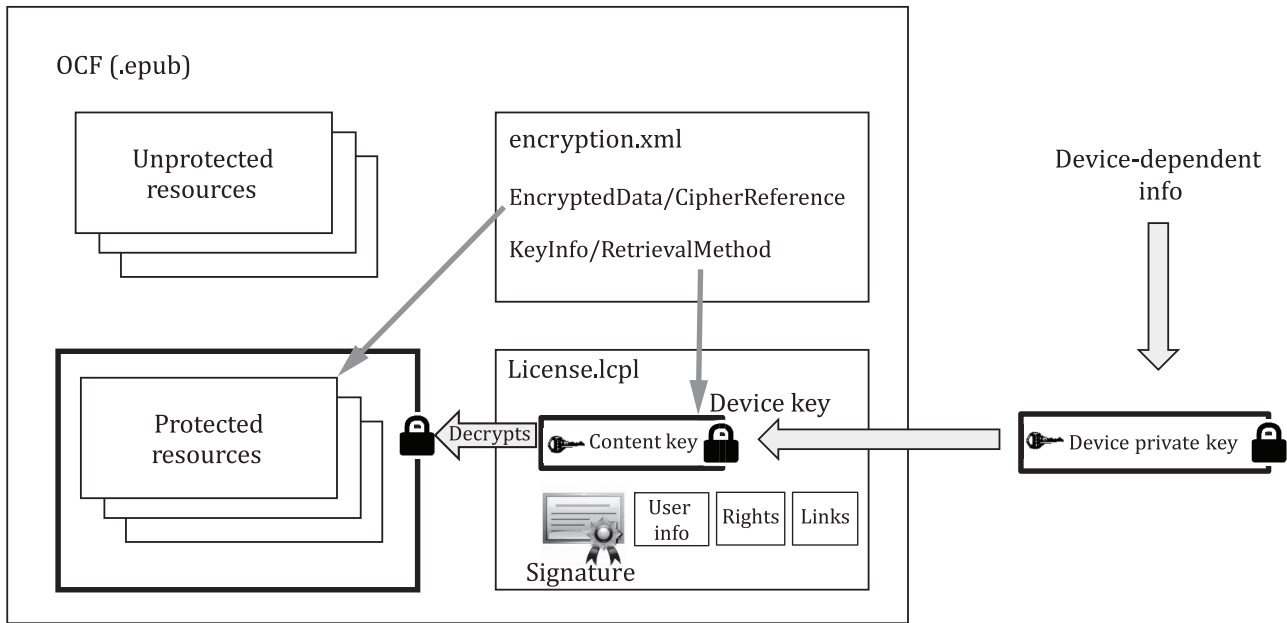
OCF (.epub)

Unprotected resources

encryption.xml

EncryptedData/CipherReference

KeyInfo/RetrievalMethod

Device-dependent info

Protected resources

License.lcpl

Device key

Decrypts

Content key

Device private key

Signature

User info

Rights

Links